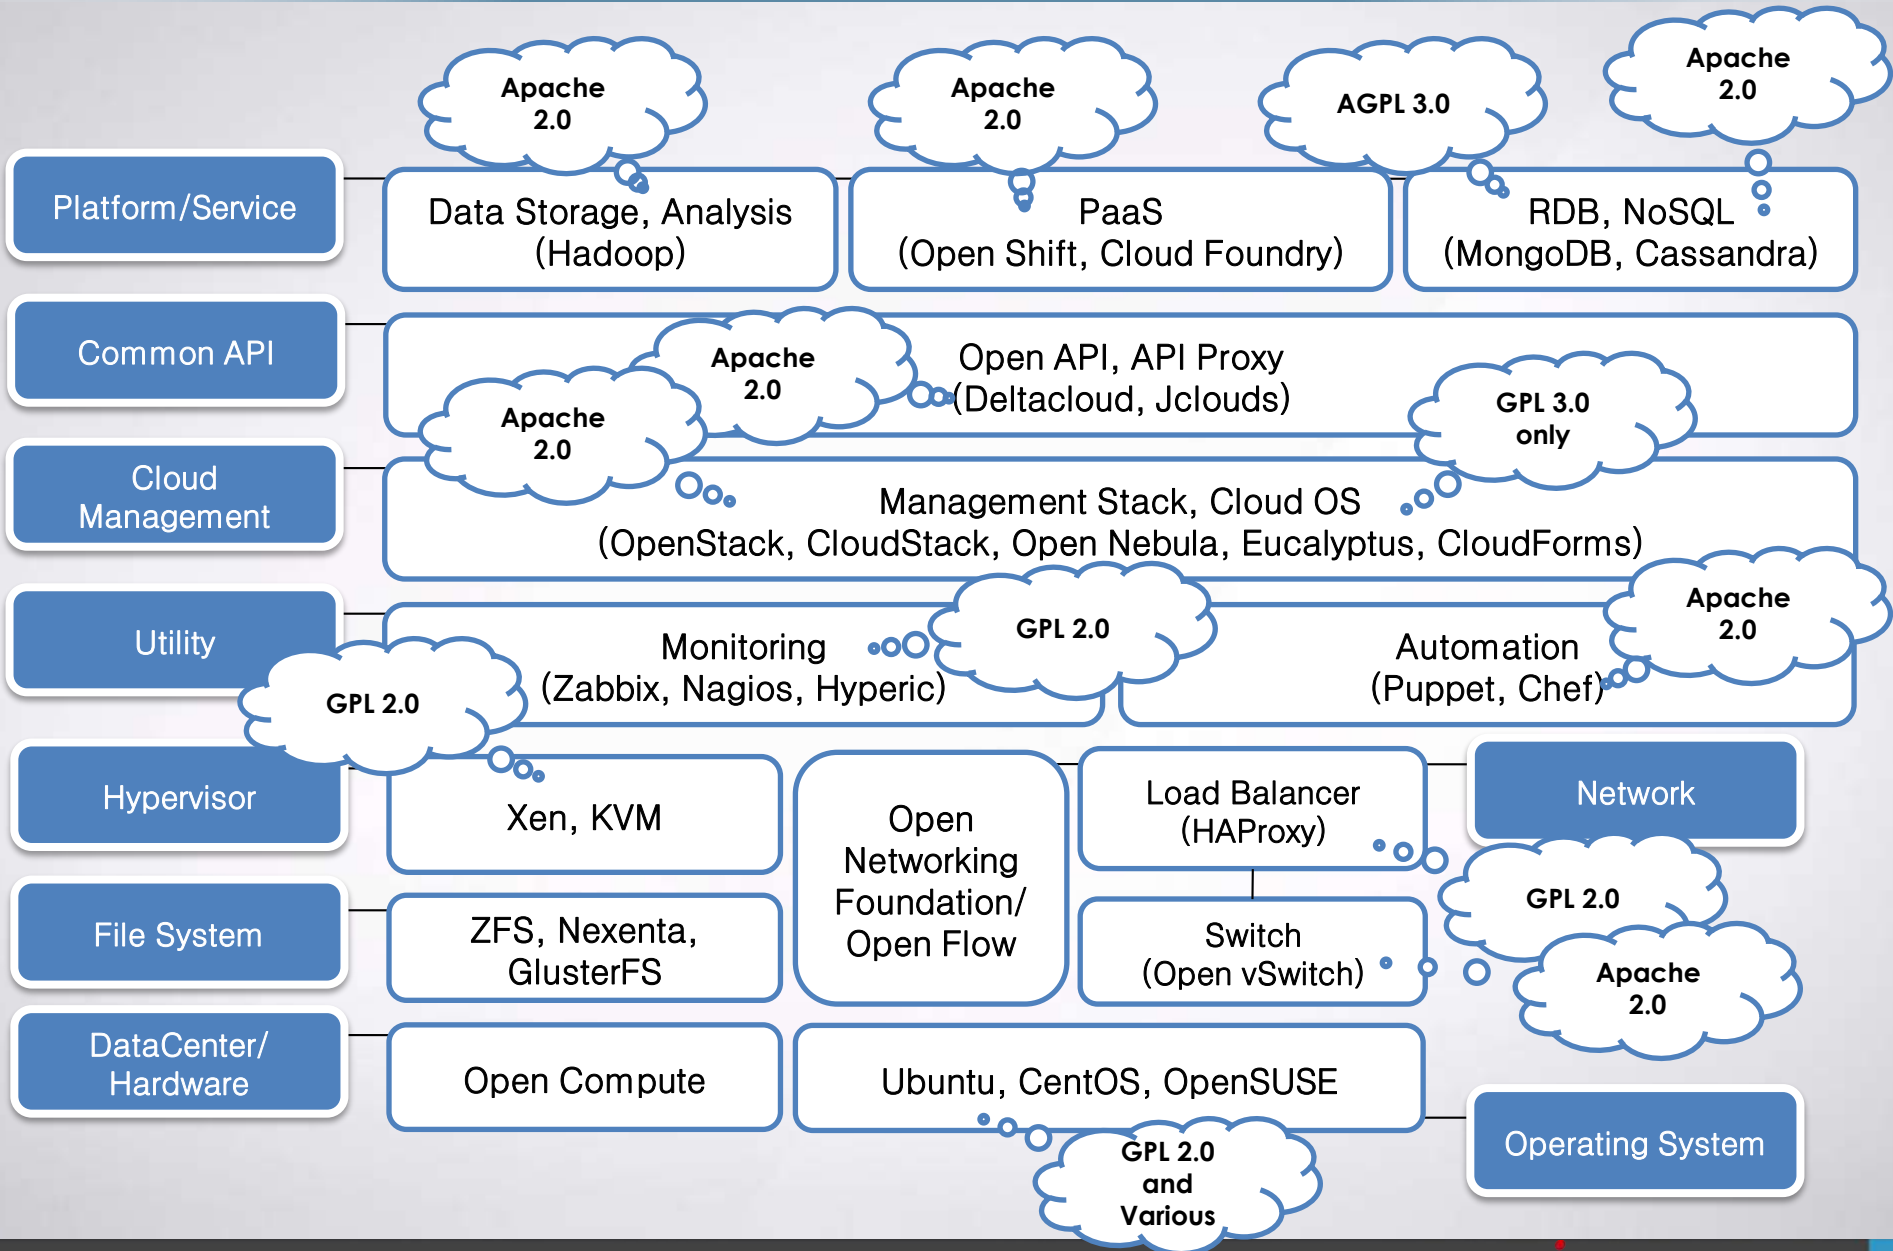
Apache 2.0

Apache 2.0

AGPL 3.0

Apache 2.0

Platform/Service

Data Storage, Analysis (Hadoop)

PaaS (Open Shift, Cloud Foundry)

RDB, NoSQL (MongoDB, Cassandra)

Common API

Apache 2.0

Open API, API Proxy (Deltacloud, Jclouds)

Apache 2.0

GPL 3.0 only

Cloud Management

Management Stack, Cloud OS (OpenStack, CloudStack, Open Nebula, Eucalyptus, CloudForms)

Utility

GPL 2.0

Apache 2.0

Monitoring (Zabbix, Nagios, Hyperic)

Automation (Puppet, Chef)

GPL 2.0

Hypervisor

Xen, KVM

Open Networking Foundation/ Open Flow

Load Balancer (HAProxy)

Network

GPL 2.0

File System

ZFS, Nexenta, GlusterFS

Switch (Open vSwitch)

Apache 2.0

DataCenter/ Hardware

Open Compute

Ubuntu, CentOS, OpenSUSE

Operating System

GPL 2.0 and Various